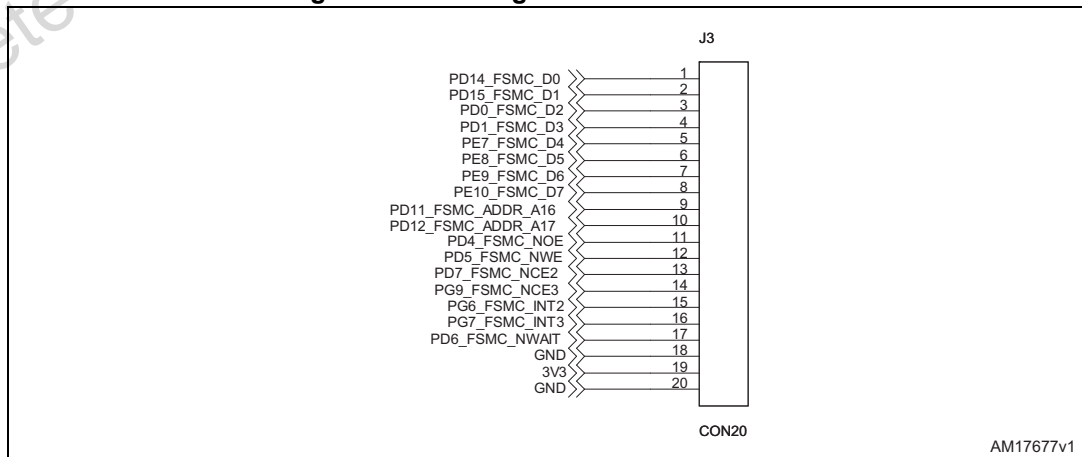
J3

PD14_FSMC_D0 1
PD15_FSMC_D1 2
PD0_FSMC_D2 3
PD1_FSMC_D3 4
PE7_FSMC_D4 5
PE8_FSMC_D5 6
PE9_FSMC_D6 7
PE10_FSMC_D7 8
PD11_FSMC_ADDR_A16 9
PD12_FSMC_ADDR_A17 10
PD4_FSMC_NOE 11
PD5_FSMC_NWE 12
PD7_FSMC_NCE2 13
PG9_FSMC_NCE3 14
PG6_FSMC_INT2 15
PG7_FSMC_INT3 16
PD6_FSMC_NWAIT 17
GND 18
3V3 19
GND 20

CON20

AM17677v1